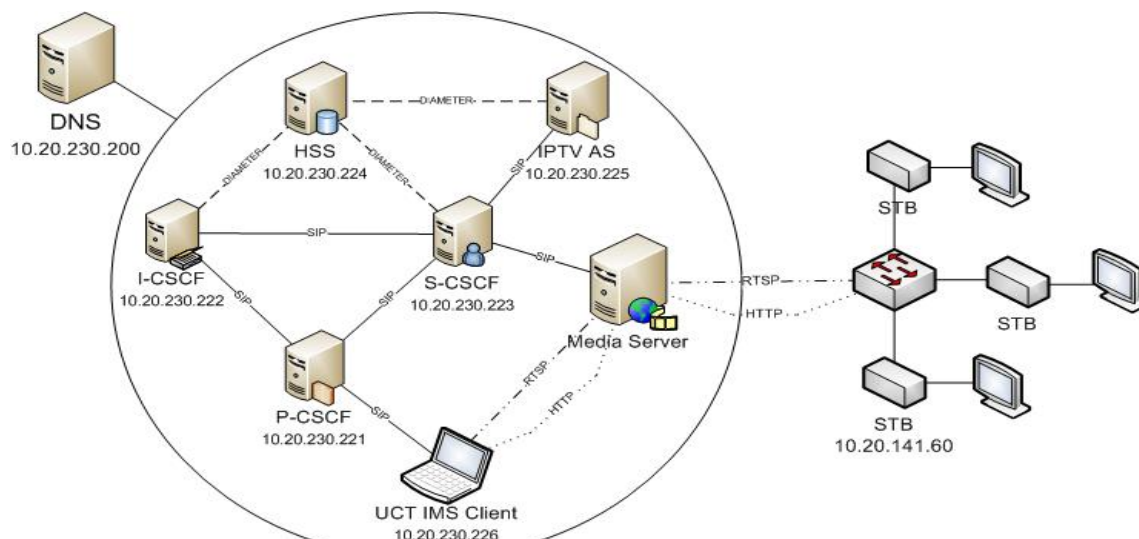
DNS
10.20.230.200

HSS
10.20.230.224

DIAMETER

IPTV AS
10.20.230.225

DIAMETER

DIAMETER

SIP

I-CSCF
10.20.230.222

SIP

S-CSCF
10.20.230.223

SIP

SIP

SIP

Media Server

RTSP

HTTP

P-CSCF
10.20.230.221

SIP

RTSP

HTTP

UCT IMS Client
10.20.230.226

STB

STB

STB
10.20.141.60